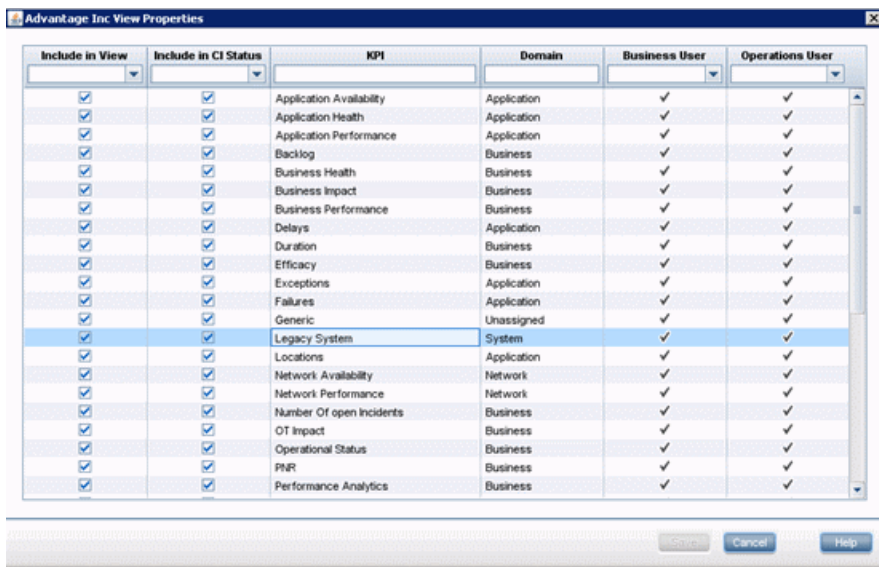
Advantage Inc View Properties

| Include in View | Include in CI Status | KPI | Domain | Business User | Operations User |
|---|---|---|---|---|---|
| ☑ | ☑ | Application Availability | Application | ✓ | ✓ |
| ☑ | ☑ | Application Health | Application | ✓ | ✓ |
| ☑ | ☑ | Application Performance | Application | ✓ | ✓ |
| ☑ | ☑ | Backlog | Business | ✓ | ✓ |
| ☑ | ☑ | Business Health | Business | ✓ | ✓ |
| ☑ | ☑ | Business Impact | Business | ✓ | ✓ |
| ☑ | ☑ | Business Performance | Business | ✓ | ✓ |
| ☑ | ☑ | Delays | Application | ✓ | ✓ |
| ☑ | ☑ | Duration | Business | ✓ | ✓ |
| ☑ | ☑ | Efficacy | Business | ✓ | ✓ |
| ☑ | ☑ | Exceptions | Application | ✓ | ✓ |
| ☑ | ☑ | Failures | Application | ✓ | ✓ |
| ☑ | ☑ | Generic | Unassigned | ✓ | ✓ |
| ☑ | ☑ | Legacy System | System | ✓ | ✓ |
| ☑ | ☑ | Locations | Application | ✓ | ✓ |
| ☑ | ☑ | Network Availability | Network | ✓ | ✓ |
| ☑ | ☑ | Network Performance | Network | ✓ | ✓ |
| ☑ | ☑ | Number Of open Incidents | Business | ✓ | ✓ |
| ☑ | ☑ | OT Impact | Business | ✓ | ✓ |
| ☑ | ☑ | Operational Status | Business | ✓ | ✓ |
| ☑ | ☑ | PNR | Business | ✓ | ✓ |
| ☑ | ☑ | Performance Analytics | Business | ✓ | ✓ |

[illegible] Cancel Help